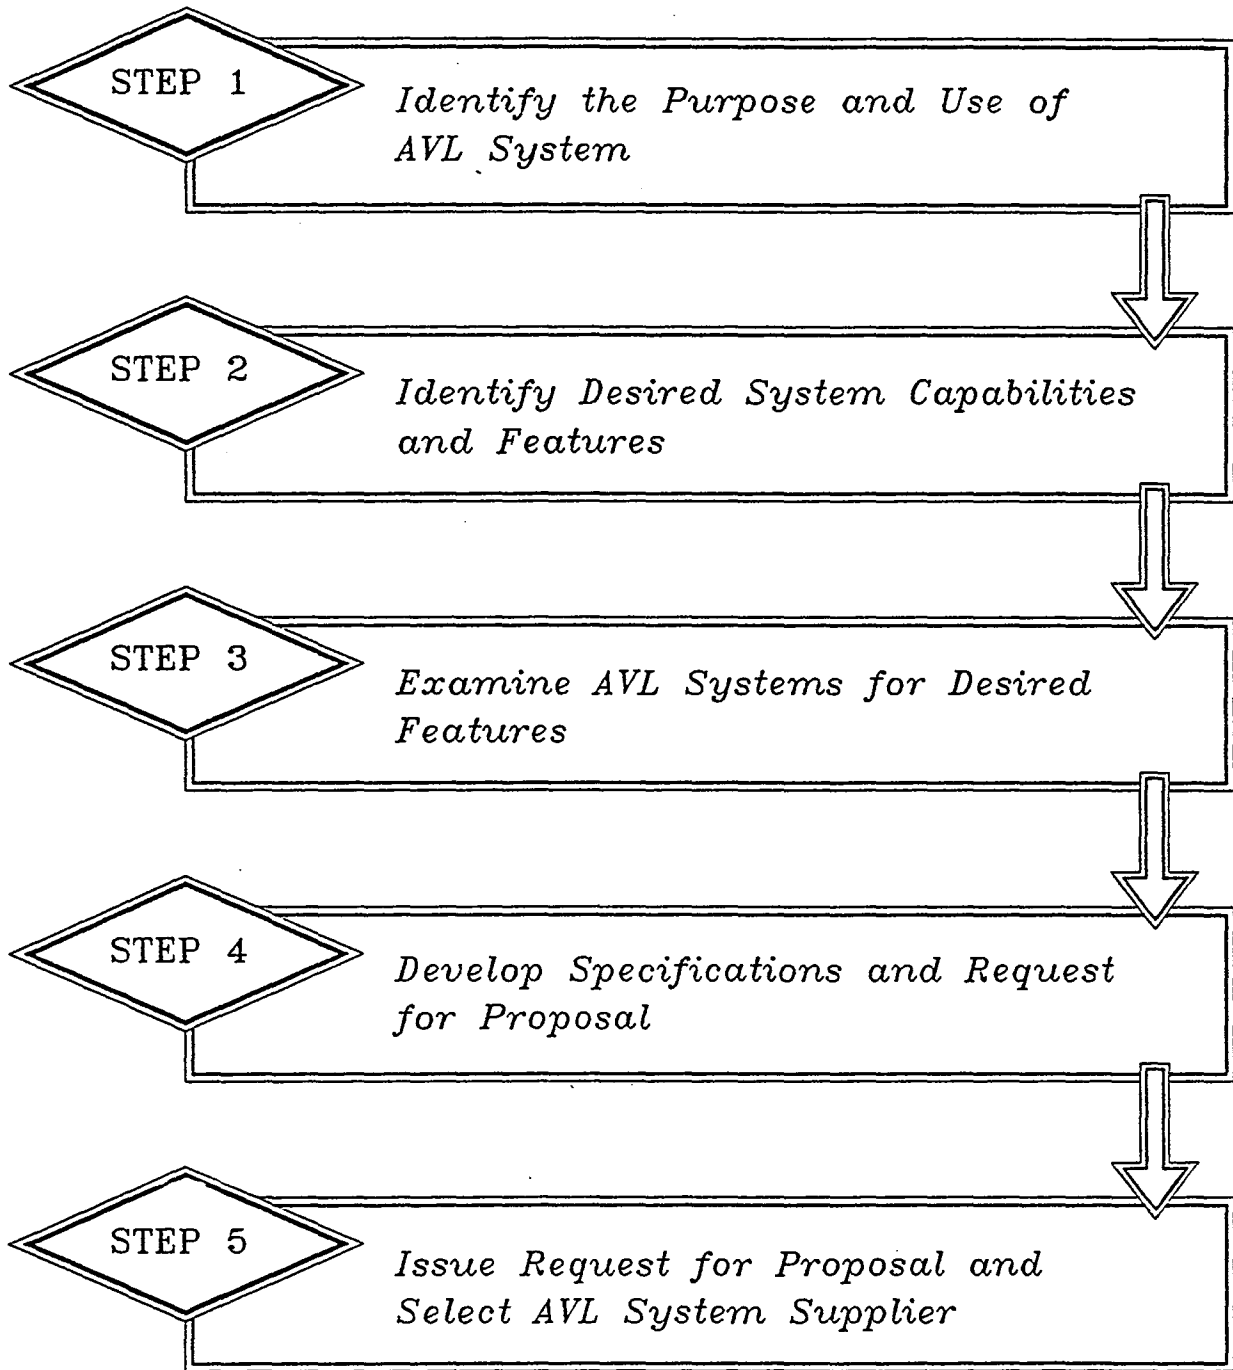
STEP 1

Identify the Purpose and Use of AVL System

STEP 2

Identify Desired System Capabilities and Features

STEP 3

Examine AVL Systems for Desired Features

STEP 4

Develop Specifications and Request for Proposal

STEP 5

Issue Request for Proposal and Select AVL System Supplier